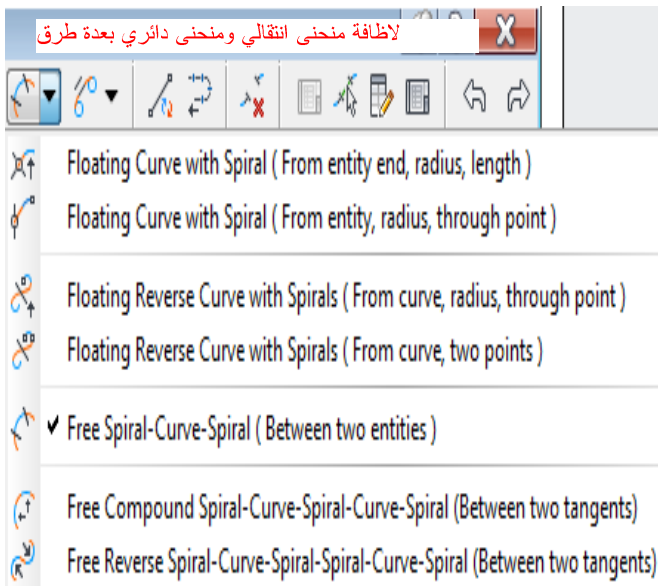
لاظافة منحنى انتقالي ومنحنى دائري بعدة طرق

Floating Curve with Spiral ( From entity end, radius, length )
Floating Curve with Spiral ( From entity, radius, through point )

Floating Reverse Curve with Spirals ( From curve, radius, through point )
Floating Reverse Curve with Spirals ( From curve, two points )

✔ Free Spiral-Curve-Spiral ( Between two entities )

Free Compound Spiral-Curve-Spiral-Curve-Spiral (Between two tangents)
Free Reverse Spiral-Curve-Spiral-Spiral-Curve-Spiral (Between two tangents)